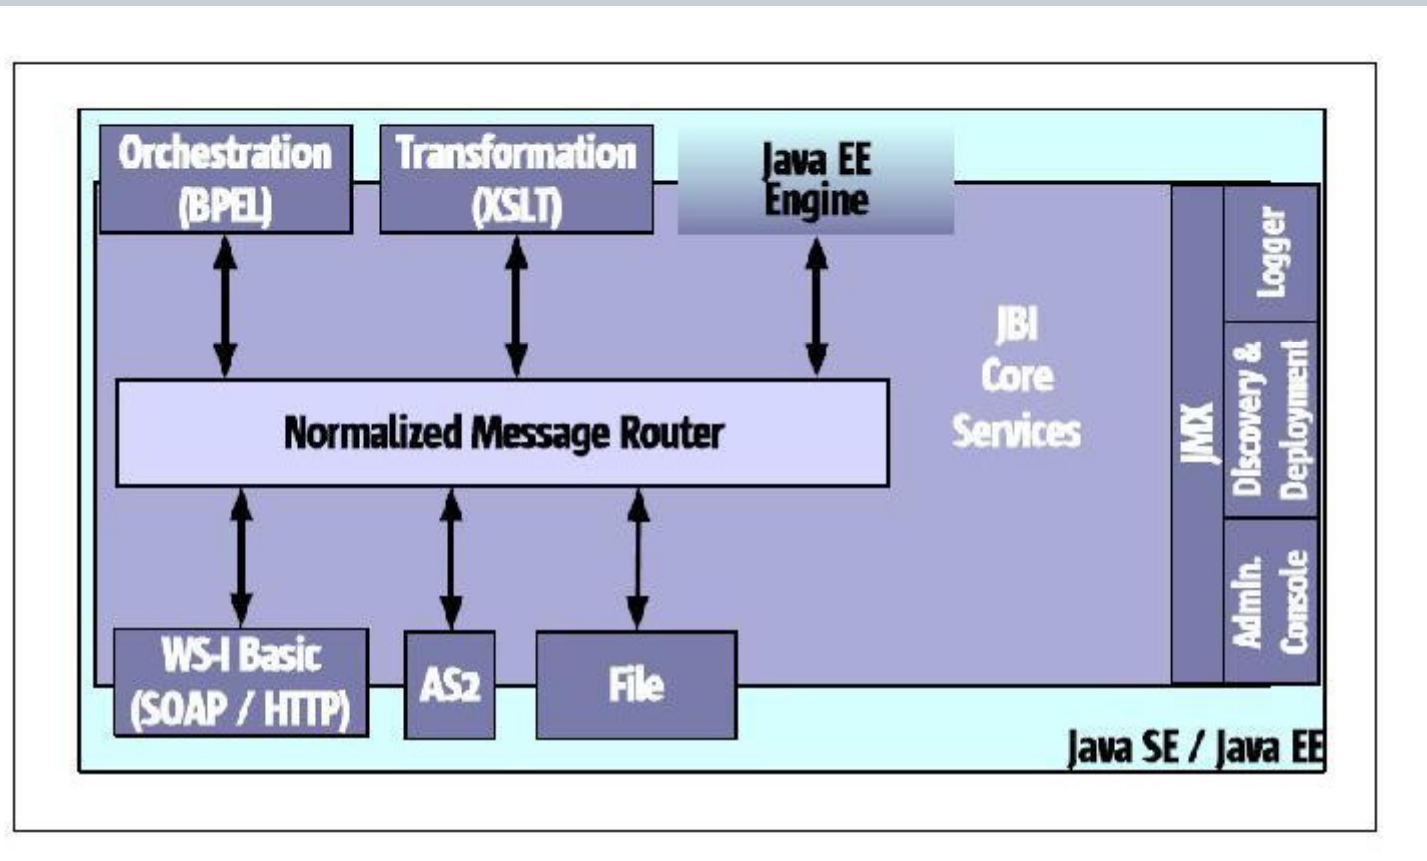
Orchestration (BPEL)

Transformation (XSLT)

Java EE Engine

Normalized Message Router

JBI Core Services

JMX

Logger

Discovery & Deployment

Admin. Console

WS-I Basic (SOAP / HTTP)

AS2

File

Java SE / Java EE